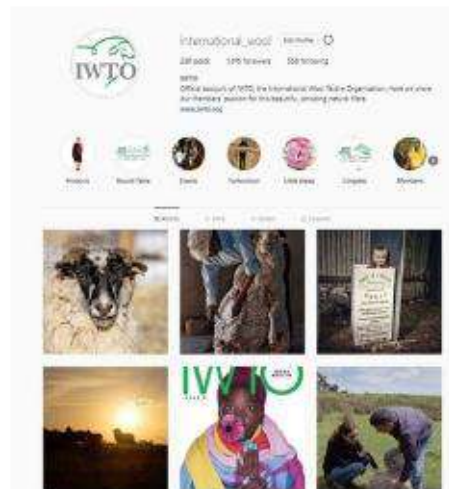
IWTO

international_wool Edit Profile

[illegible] posts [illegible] followers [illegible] following

IWTO

Official account of IWTO, the International Wool Textile Organisation. Here we share our members' passion for this beautiful, amazing natural fibre. www.iwto.org

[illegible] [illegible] Events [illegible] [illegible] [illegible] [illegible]

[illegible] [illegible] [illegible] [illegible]

IWTO